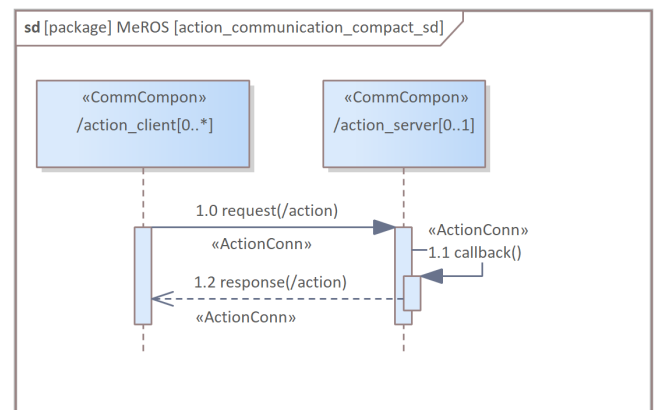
sd [package] MeROS [action_communication_compact_sd]

«CommCompon»
/action_client[0..*]

«CommCompon»
/action_server[0..1]

1.0 request(/action)

«ActionConn»

«ActionConn»

1.1 callback()

1.2 response(/action)

«ActionConn»